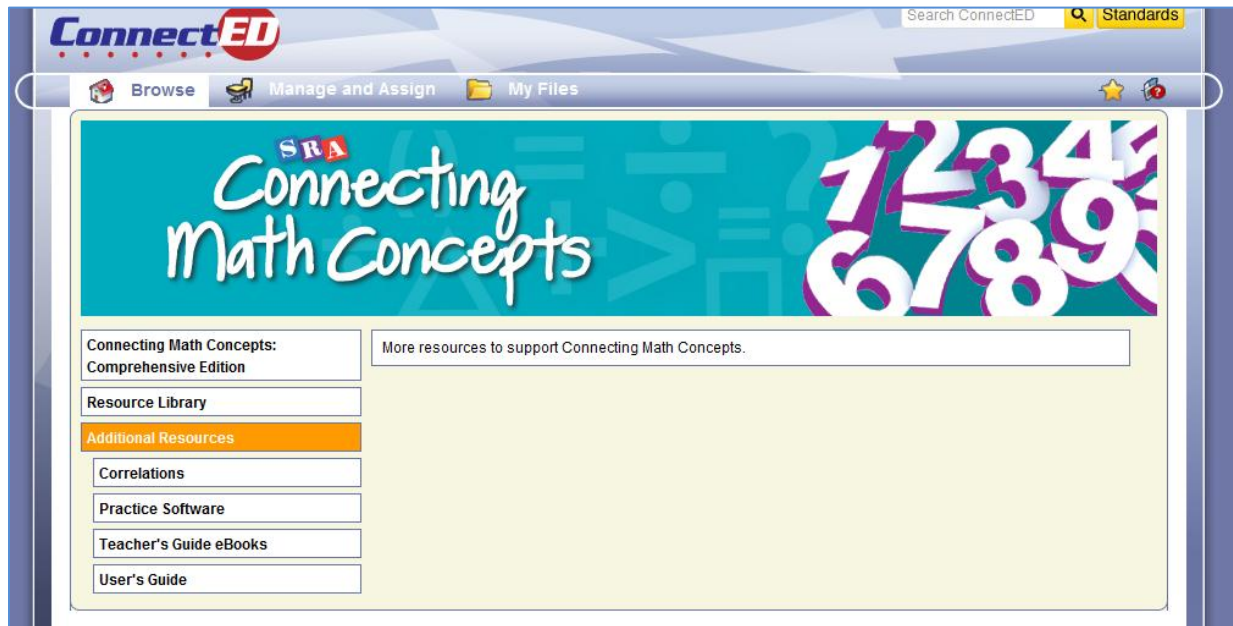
ConnectED

Search ConnectED

Standards

Browse Manage and Assign My Files

SRA

Connecting Math Concepts

12345
6789

Connecting Math Concepts: Comprehensive Edition

Resource Library

Additional Resources

Correlations

Practice Software

Teacher's Guide eBooks

User's Guide

More resources to support Connecting Math Concepts.